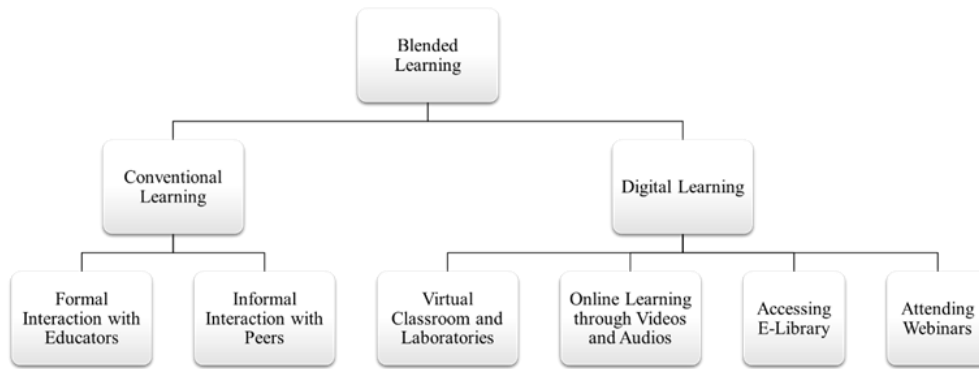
Blended Learning

Conventional Learning

Digital Learning

Formal Interaction with Educators

Informal Interaction with Peers

Virtual Classroom and Laboratories

Online Learning through Videos and Audios

Accessing E-Library

Attending Webinars